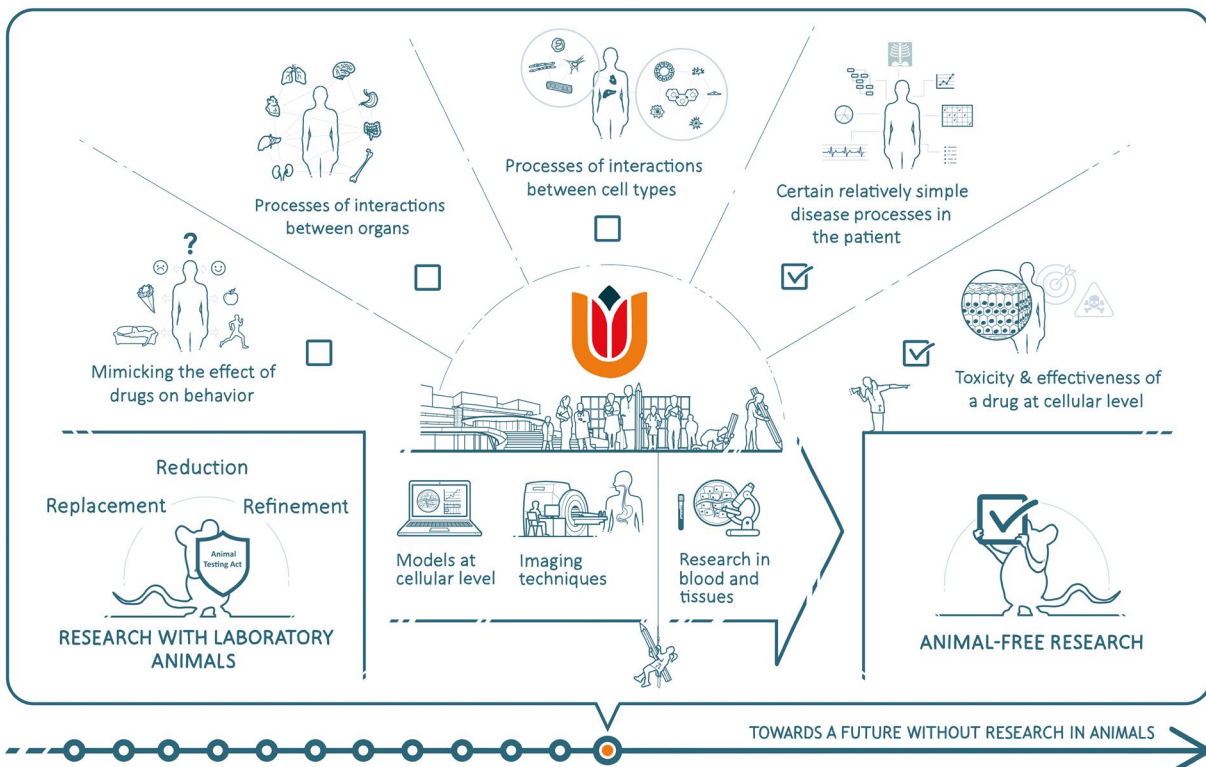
Processes of interactions between cell types

Processes of interactions between organs

Certain relatively simple disease processes in the patient

Mimicking the effect of drugs on behavior

Toxicity & effectiveness of a drug at cellular level

Reduction

Replacement

Refinement

Animal Testing Act

RESEARCH WITH LABORATORY ANIMALS

Models at cellular level

Imaging techniques

Research in blood and tissues

ANIMAL-FREE RESEARCH

TOWARDS A FUTURE WITHOUT RESEARCH IN ANIMALS